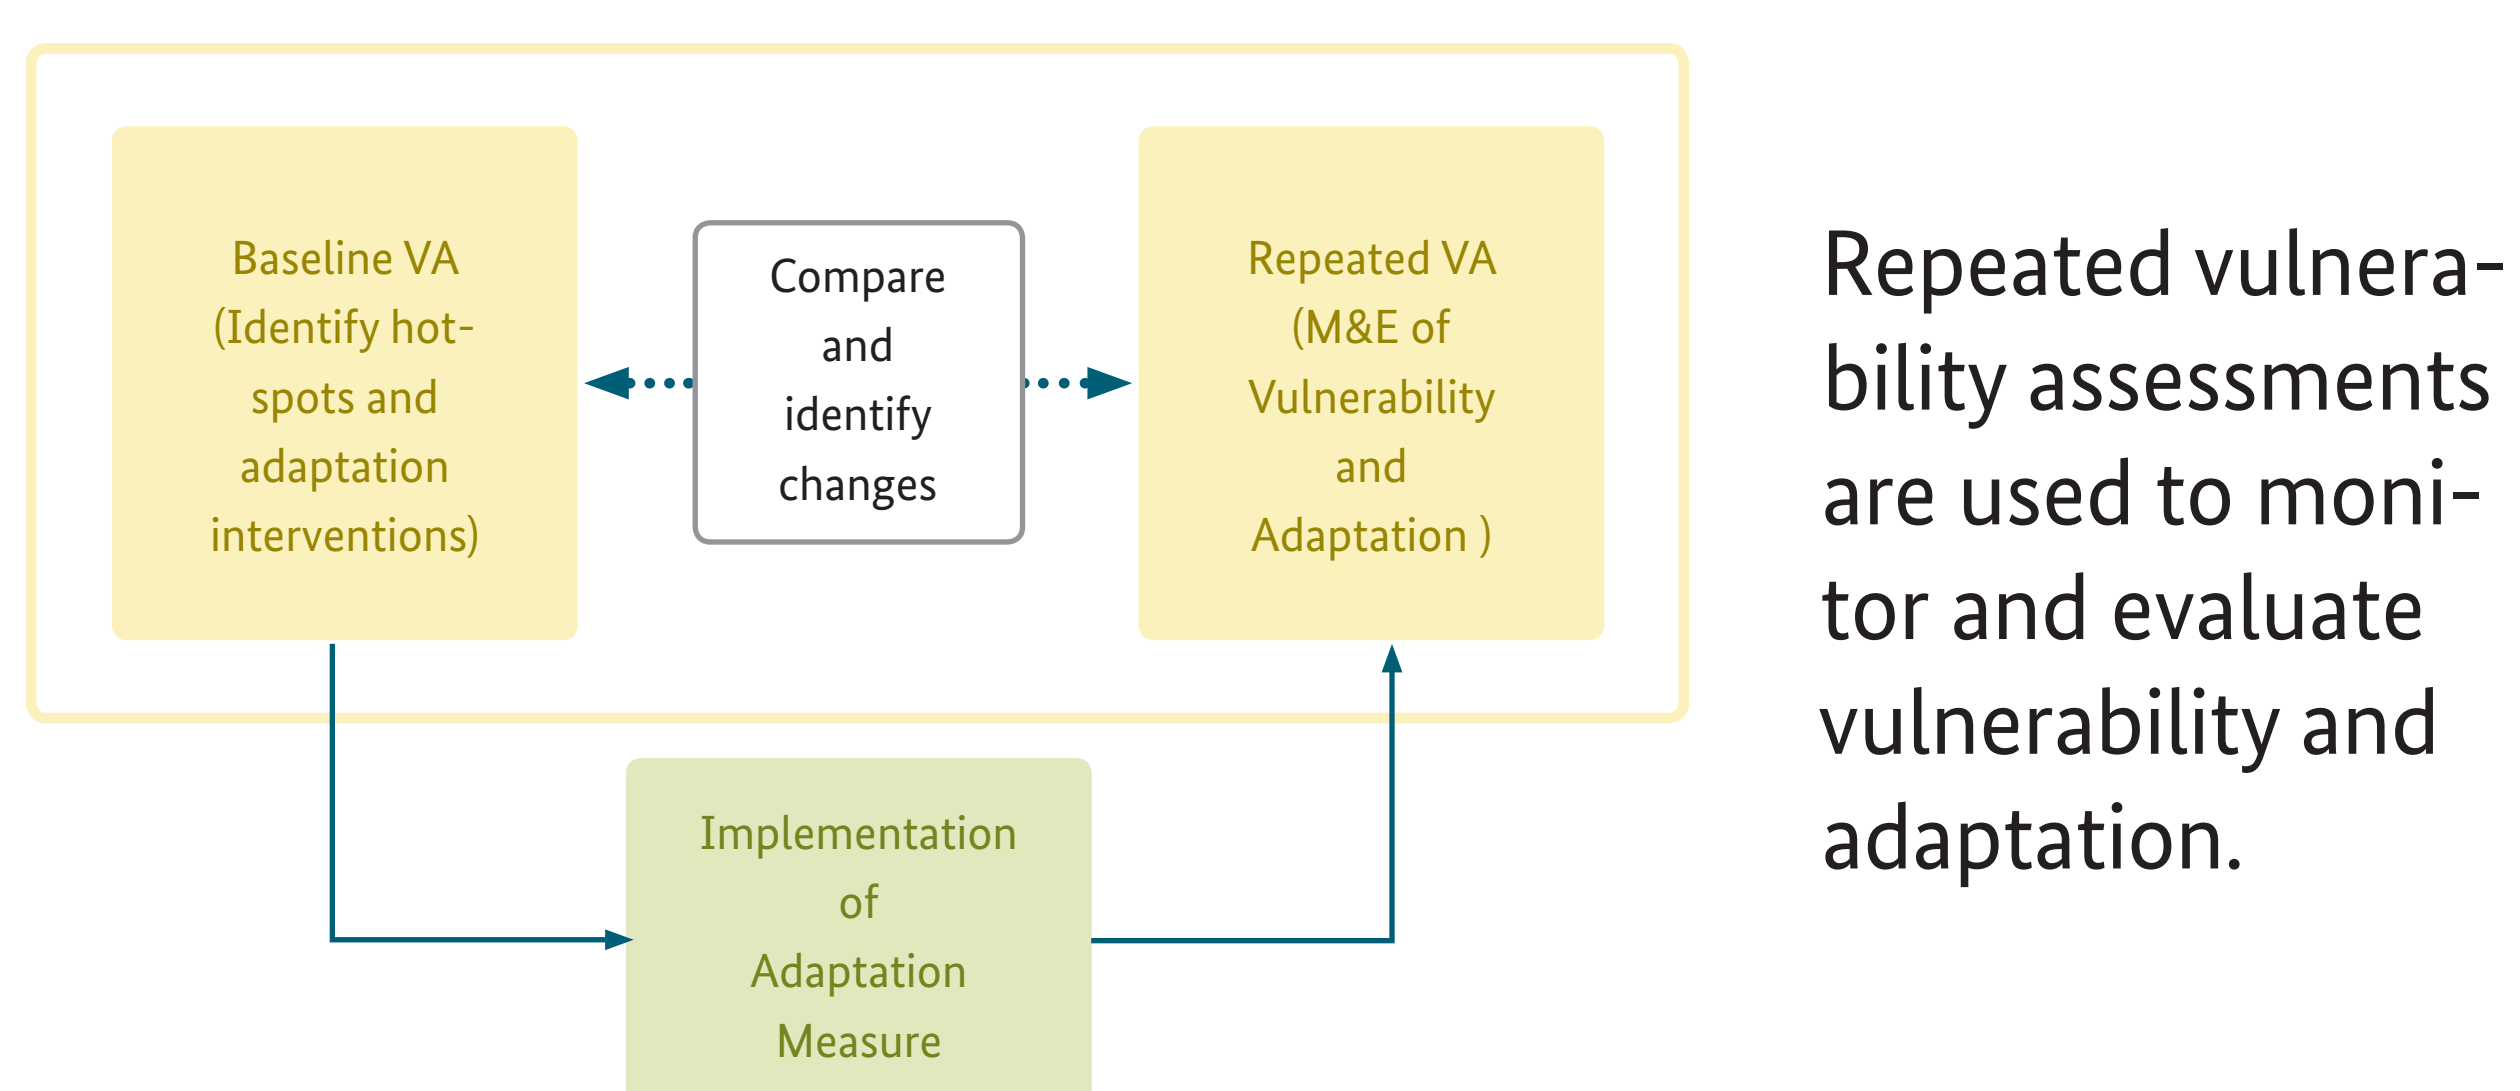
Baseline VA (Identify hotspots and adaptation interventions)

Compare and identify changes

Repeated VA (M&E of Vulnerability and Adaptation )

Implementation of Adaptation Measure

Repeated vulnerability assessments are used to monitor and evaluate vulnerability and adaptation.